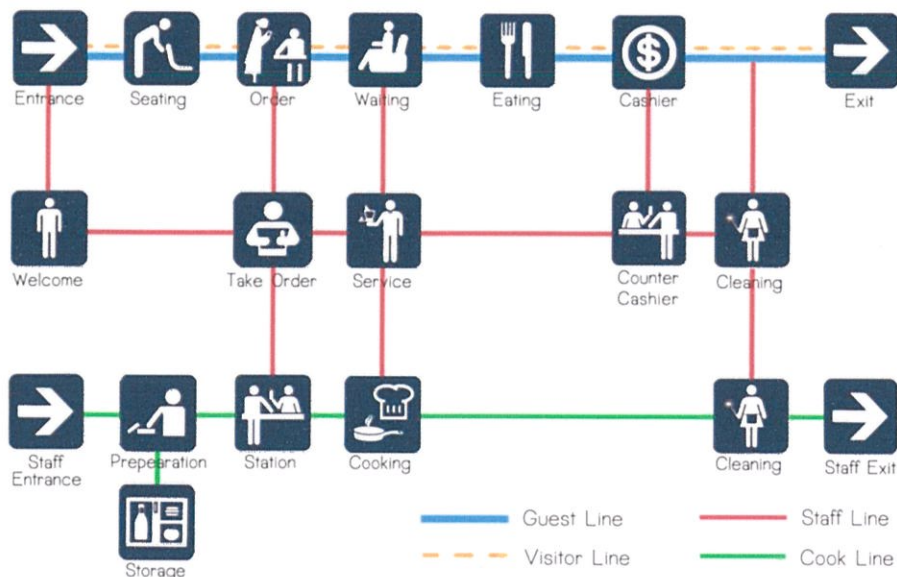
Entrance
Seating
Order
Waiting
Eating
Cashier
Exit

Welcome
Take Order
Service
Counter Cashier
Cleaning

Staff Entrance
Prepearation
Station
Cooking
Cleaning
Staff Exit

Storage

Guest Line
Visitor Line
Staff Line
Cook Line